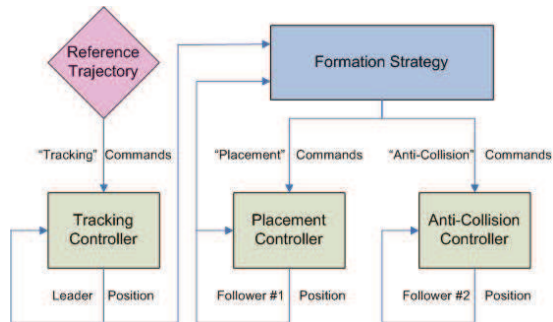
Reference Trajectory

Formation Strategy

"Tracking" Commands

"Placement" Commands

"Anti-Collision" Commands

Tracking Controller

Placement Controller

Anti-Collision Controller

Leader Position

Follower #1 Position

Follower #2 Position